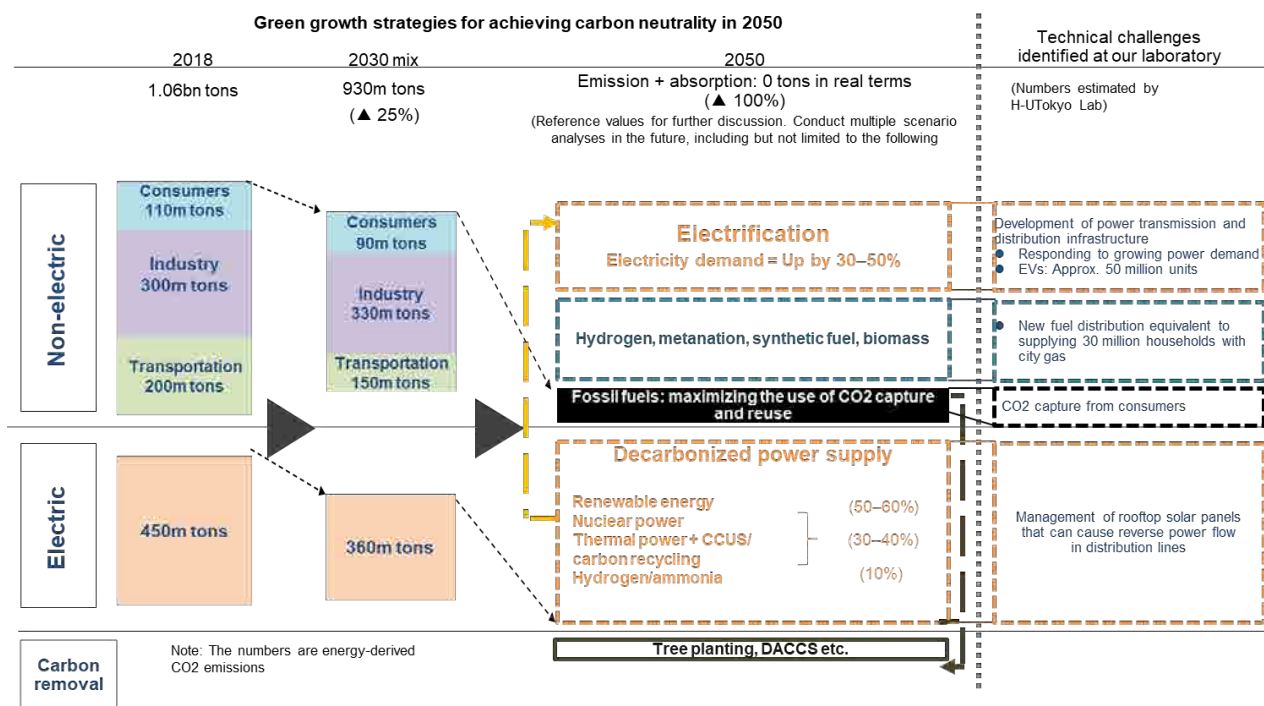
Green growth strategies for achieving carbon neutrality in 2050

Technical challenges identified at our laboratory

2018

1.06bn tons

2030 mix

930m tons

(▲ 25%)

2050

Emission + absorption: 0 tons in real terms

(▲ 100%)

(Reference values for further discussion. Conduct multiple scenario analyses in the future, including but not limited to the following

(Numbers estimated by H-UTokyo Lab)

Non-electric

Consumers 110m tons

Industry 300m tons

Transportation 200m tons

Consumers 90m tons

Industry 330m tons

Transportation 150m tons

Electrification

Electricity demand = Up by 30–50%

Development of power transmission and distribution infrastructure

- Responding to growing power demand
- EVs: Approx. 50 million units

Hydrogen, metanation, synthetic fuel, biomass

- New fuel distribution equivalent to supplying 30 million households with city gas

Fossil fuels: maximizing the use of CO2 capture and reuse

CO2 capture from consumers

Electric

450m tons

360m tons

Decarbonized power supply

Renewable energy (50–60%)

Nuclear power

Thermal power + CCUS/ carbon recycling (30–40%)

Hydrogen/ammonia (10%)

Management of rooftop solar panels that can cause reverse power flow in distribution lines

Carbon removal

Note: The numbers are energy-derived CO2 emissions

Tree planting, DACCS etc.